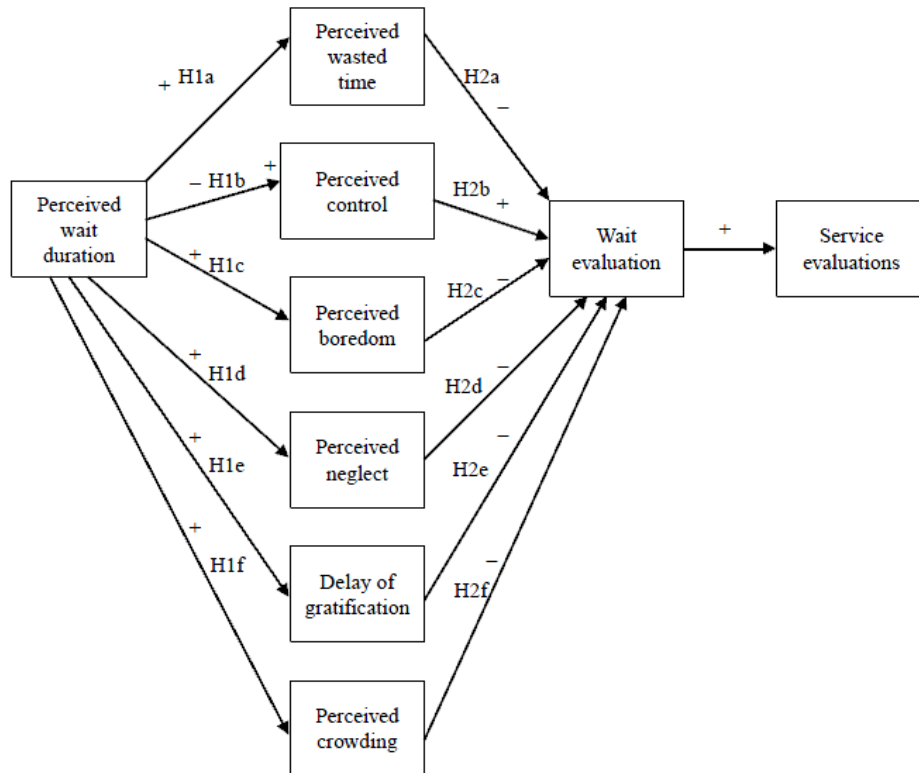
Perceived wasted time

Perceived control

Perceived boredom

Perceived neglect

Delay of gratification

Perceived crowding

Perceived wait duration

Wait evaluation

Service evaluations

+ H1a

– H1b

+

+ H1c

+ H1d

+ H1e

+ H1f

H2a –

H2b +

H2c –

H2d –

H2e –

H2f –

+